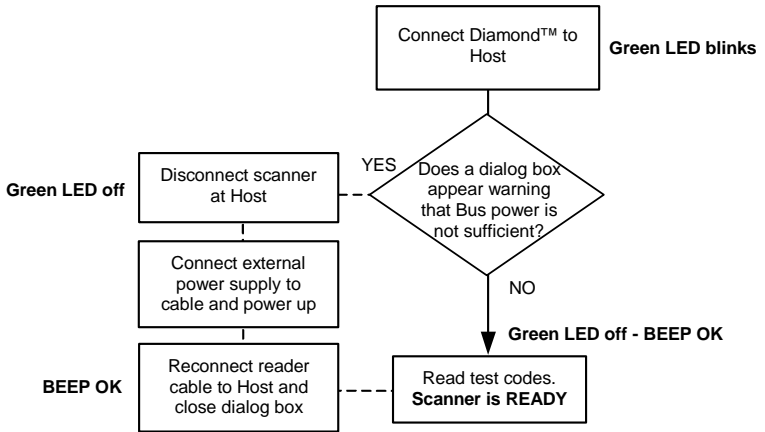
Connect Diamond™ to Host

Green LED blinks

Does a dialog box appear warning that Bus power is not sufficient?

YES

Green LED off

Disconnect scanner at Host

Connect external power supply to cable and power up

BEEP OK

Reconnect reader cable to Host and close dialog box

NO

Green LED off - BEEP OK

Read test codes. **Scanner is READY**